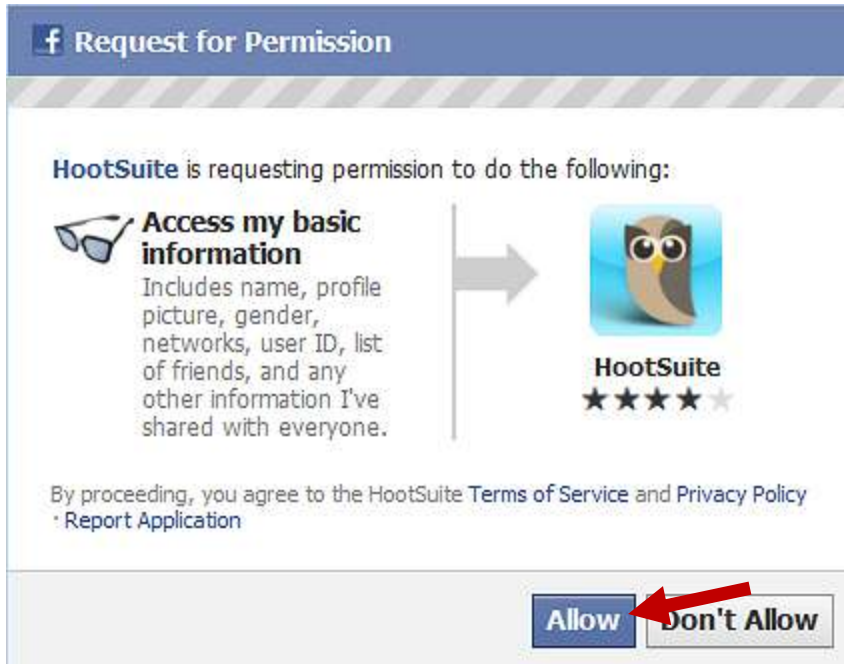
f Request for Permission

HootSuite is requesting permission to do the following:

Access my basic information
Includes name, profile picture, gender, networks, user ID, list of friends, and any other information I've shared with everyone.

HootSuite
★★★★★

By proceeding, you agree to the HootSuite Terms of Service and Privacy Policy · Report Application

Allow Don't Allow